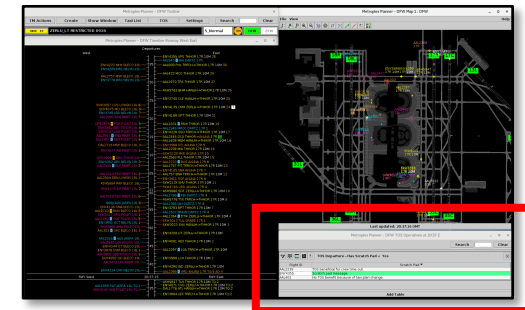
Metroplex Planner - DFW Toolbar
TM Actions
Create
Show Window
Fast List
TOS
Settings
Search
Clear
ZERO J/17 RESTRICTED 0016
Normal
Metroplex Planner - DFW Timeline Runway West Taxi
Departures
West
East
Metroplex Planner - DFW Map 1 - DFW
File View
Last updated: 16:35:00 GMT
Metroplex Planner - DFW TOS Operations at 16:37 Z
Search
Clear
TOS Departure - Has Scratch Pad = Yes
Flight ID
Scratch Pad
TOS benefited for over time out.
TOS benefited because of flow plan change.
Add Table
Help
Rwy Space
16:37:25
Rwy Space